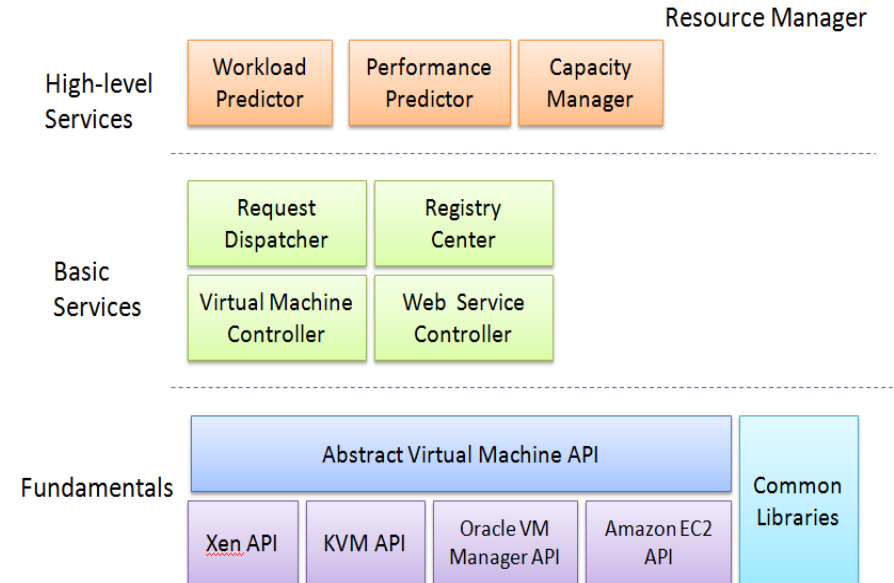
Resource Manager

High-level Services

Workload Predictor

Performance Predictor

Capacity Manager

Basic Services

Request Dispatcher

Registry Center

Virtual Machine Controller

Web Service Controller

Fundamentals

Abstract Virtual Machine API

Common Libraries

Xen API

KVM API

Oracle VM Manager API

Amazon EC2 API